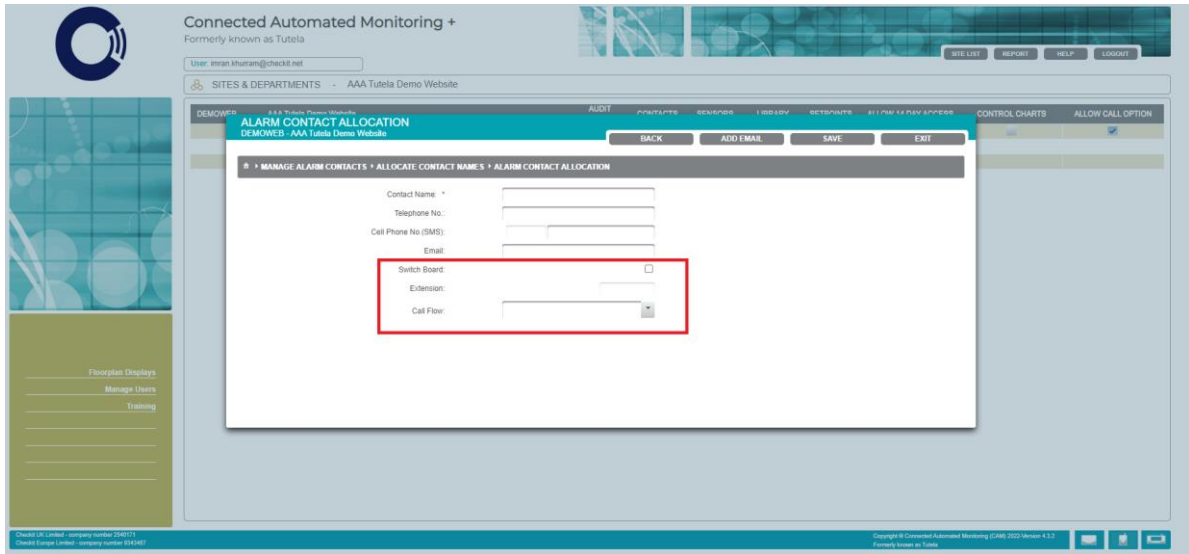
Connected Automated Monitoring +
Formerly known as Tutela

User: imran.khurram@checkit.net

SITE LIST REPORT HELP LOGOUT

SITES & DEPARTMENTS - AAA Tutela Demo Website

DEMOWEB AAA Tutela Demo Website AUDIT CONTACTS SENSORS LIBRARY SETPOINTS ALLOW 14 DAY ACCESS CONTROL CHARTS ALLOW CALL OPTION

ALARM CONTACT ALLOCATION
DEMOWEB - AAA Tutela Demo Website

BACK ADD EMAIL SAVE EXIT

▸ MANAGE ALARM CONTACTS ▸ ALLOCATE CONTACT NAMES ▸ ALARM CONTACT ALLOCATION

Contact Name: *
Telephone No.:
Cell Phone No.(SMS):
Email:
Switch Board:
Extension:
Call Flow:

Floorplan Displays
Manage Users
Training

Checkit UK Limited - company number 2940171
Checkit Europe Limited - company number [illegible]

Copyright © Connected Automated Monitoring (CAM) 2022-Version 4.3.2
Formerly known as Tutela